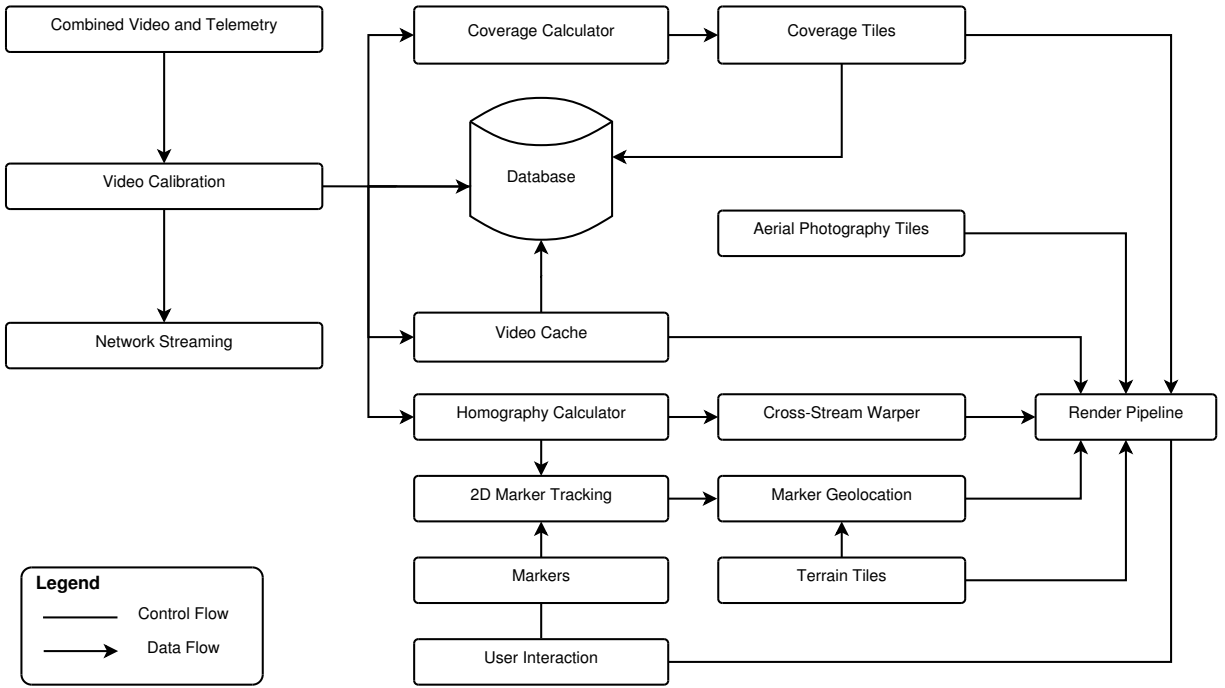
Combined Video and Telemetry

Video Calibration

Network Streaming

Coverage Calculator

Coverage Tiles

Database

Aerial Photography Tiles

Video Cache

Homography Calculator

Cross-Stream Warper

Render Pipeline

2D Marker Tracking

Marker Geolocation

Markers

Terrain Tiles

User Interaction

Legend

Control Flow

Data Flow